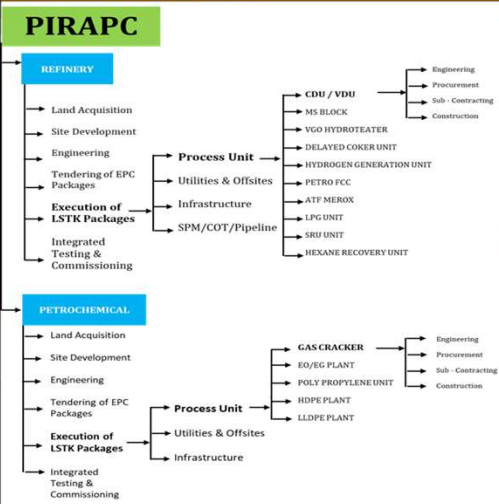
PIRAPC

REFINERY

Land Acquisition

Site Development

Engineering

Tendering of EPC Packages

Execution of LSTK Packages

Integrated Testing & Commissioning

Process Unit

Utilities & Offsites

Infrastructure

SPM/COT/Pipeline

CDU / VDU

MS BLOCK

VGO HYDROTEATER

DELAYED COKER UNIT

HYDROGEN GENERATION UNIT

PETRO FCC

ATF MEROX

LPG UNIT

SRU UNIT

HEXANE RECOVERY UNIT

Engineering

Procurement

Sub - Contracting

Construction

PETROCHEMICAL

Land Acquisition

Site Development

Engineering

Tendering of EPC Packages

Execution of LSTK Packages

Integrated Testing & Commissioning

Process Unit

Utilities & Offsites

Infrastructure

GAS CRACKER

EO/EG PLANT

POLY PROPYLENE UNIT

HDPE PLANT

LLDPE PLANT

Engineering

Procurement

Sub - Contracting

Construction